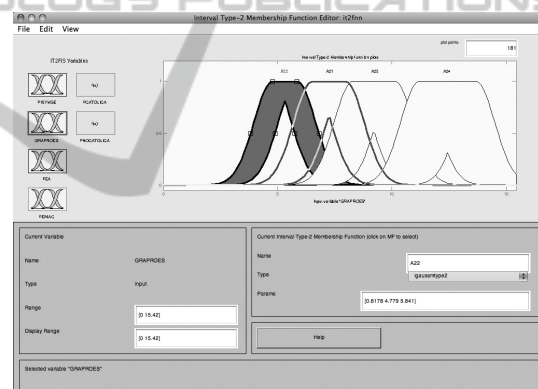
Interval Type-2 Membership Function Editor: it2fnn
File Edit View

plot points 181

IT2FIS Variables

PIEYAGE
PCATOLICA
GRAPROES
PNOCATOLICA
PDA
PENAC

Interval Type-2 Membership function plots

A22 A21 A23 A24

1

0.5

0

0 5 10 15

input variable "GRAPROES"

Current Variable

Name GRAPROES

Type input

Range [0 15.42]

Display Range [0 15.42]

Current Interval Type-2 Membership Function (click on MF to select)

Name A22

Type igaussmtype2

Params [0.8178 4.779 5.841]

Help

Selected variable "GRAPROES"